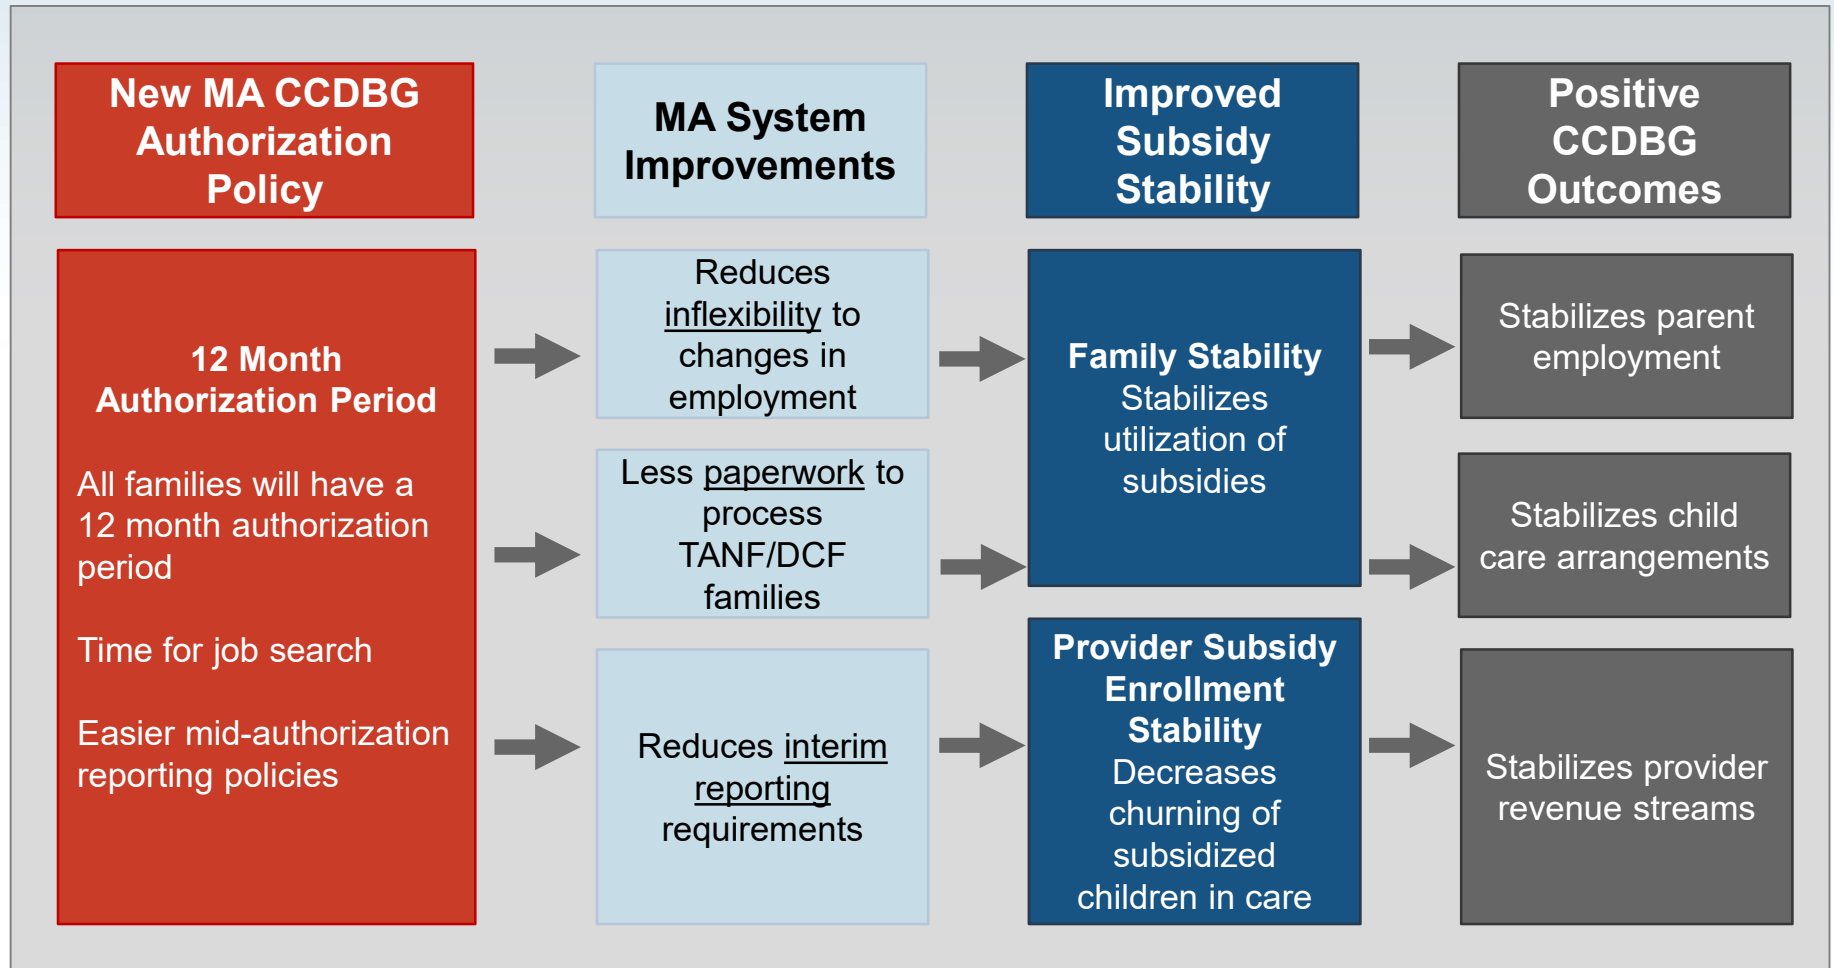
New MA CCDBG Authorization Policy

12 Month Authorization Period

All families will have a 12 month authorization period

Time for job search

Easier mid-authorization reporting policies

MA System Improvements

Reduces inflexibility to changes in employment

Less paperwork to process TANF/DCF families

Reduces interim reporting requirements

Improved Subsidy Stability

Family Stability
Stabilizes utilization of subsidies

Provider Subsidy Enrollment Stability
Decreases churning of subsidized children in care

Positive CCDBG Outcomes

Stabilizes parent employment

Stabilizes child care arrangements

Stabilizes provider revenue streams